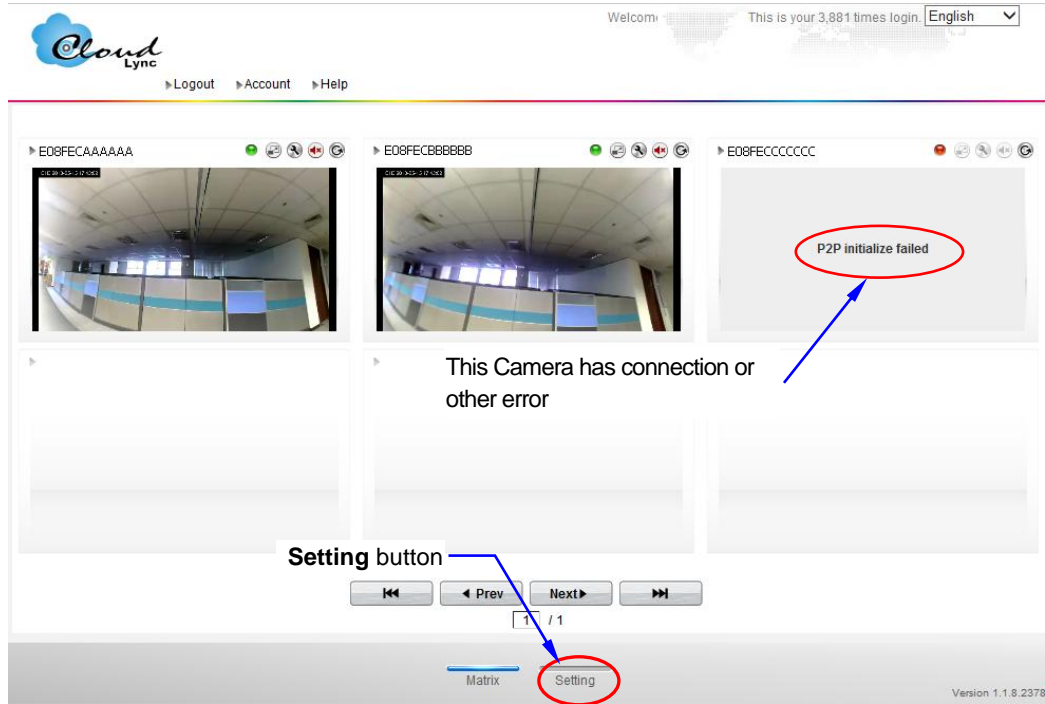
Cloud Lync

Welcom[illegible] This is your 3,881 times login. English

Logout Account Help

E08FECAAAAAA

E08FECBBBBBB

E08FECCCCCCC

P2P initialize failed

This Camera has connection or other error

**Setting** button

Prev Next

1 / 1

Matrix Setting

Version 1.1.8.2378